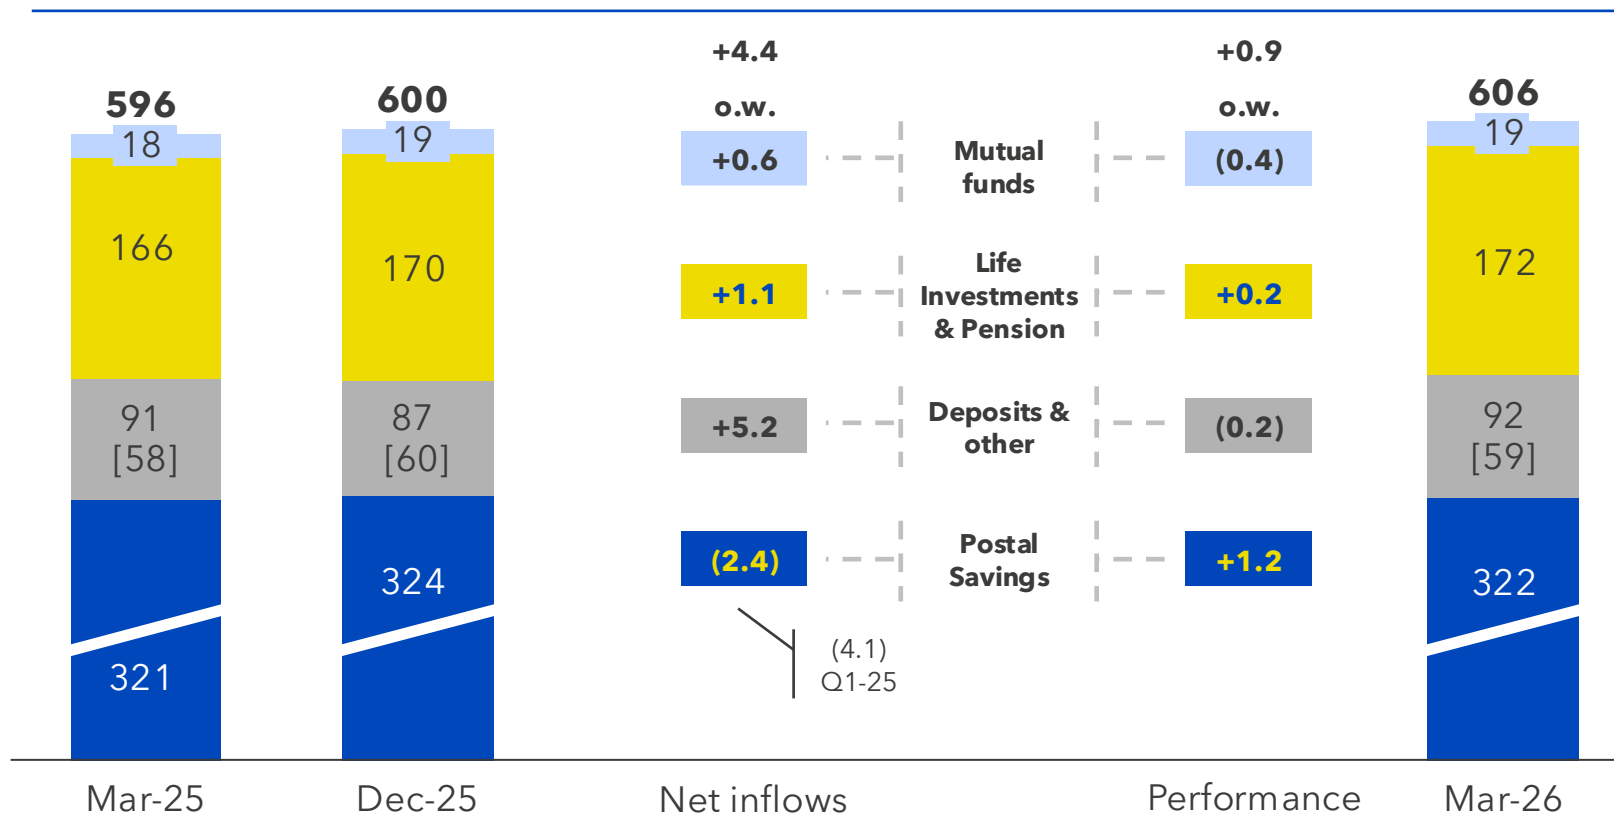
596
18
166
91
[58]
321

600
19
170
87
[60]
324

+4.4
o.w.
+0.6
+1.1
+5.2
(2.4)
(4.1)
Q1-25

Mutual funds
Life Investments & Pension
Deposits & other
Postal Savings

+0.9
o.w.
(0.4)
+0.2
(0.2)
+1.2

606
19
172
92
[59]
322

Mar-25
Dec-25
Net inflows
Performance
Mar-26